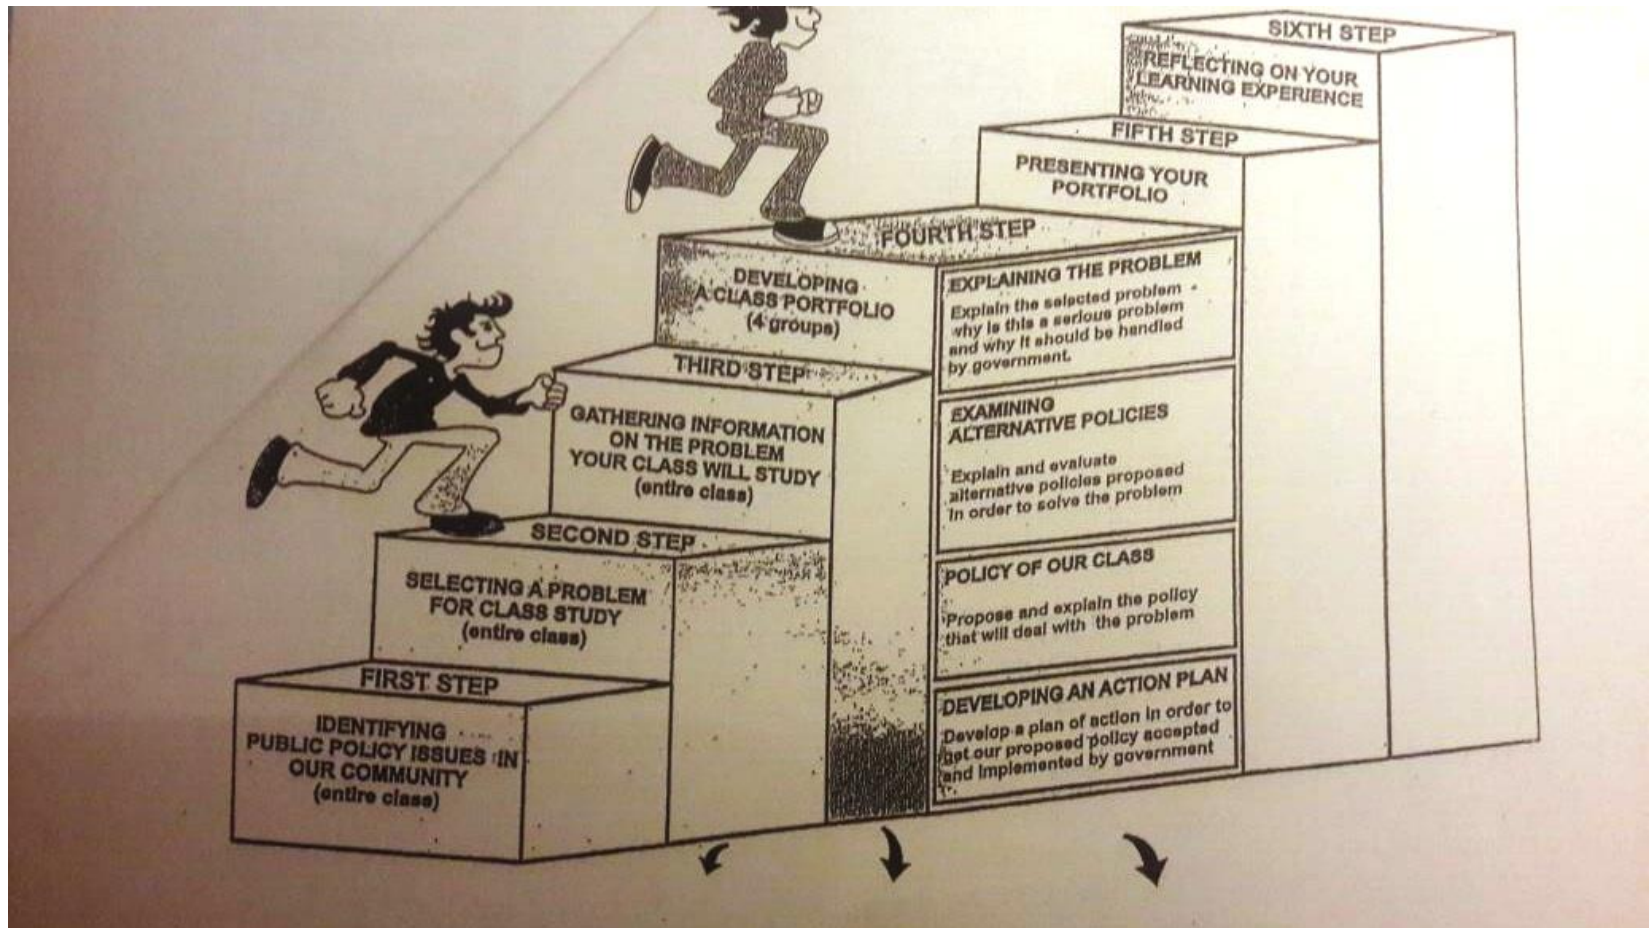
SIXTH STEP

REFLECTING ON YOUR LEARNING EXPERIENCE

FIFTH STEP

PRESENTING YOUR PORTFOLIO

FOURTH STEP

DEVELOPING A CLASS PORTFOLIO (4 groups)

EXPLAINING THE PROBLEM

Explain the selected problem - why is this a serious problem and why it should be handled by government.

EXAMINING ALTERNATIVE POLICIES

Explain and evaluate alternative policies proposed in order to solve the problem

POLICY OF OUR CLASS

Propose and explain the policy that will deal with the problem

DEVELOPING AN ACTION PLAN

Develop a plan of action in order to get our proposed policy accepted and implemented by government

THIRD STEP

GATHERING INFORMATION ON THE PROBLEM YOUR CLASS WILL STUDY (entire class)

SECOND STEP

SELECTING A PROBLEM FOR CLASS STUDY (entire class)

FIRST STEP

IDENTIFYING PUBLIC POLICY ISSUES IN OUR COMMUNITY (entire class)